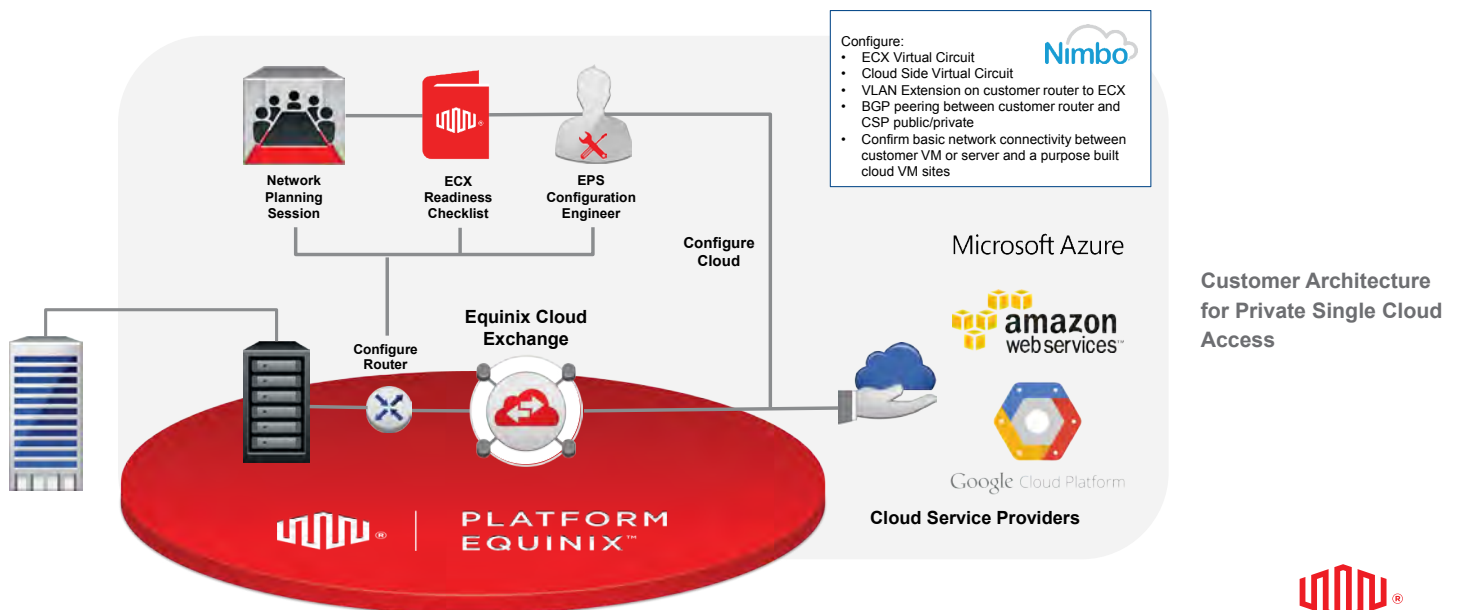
Configure:
• ECX Virtual Circuit
• Cloud Side Virtual Circuit
• VLAN Extension on customer router to ECX
• BGP peering between customer router and CSP public/private
• Confirm basic network connectivity between customer VM or server and a purpose built cloud VM sites

Nimbo

Network Planning Session

ECX Readiness Checklist

EPS Configuration Engineer

Configure Cloud

Microsoft Azure

amazon web services

Customer Architecture for Private Single Cloud Access

Equinix Cloud Exchange

Configure Router

Google Cloud Platform

Cloud Service Providers

PLATFORM EQUINIX™